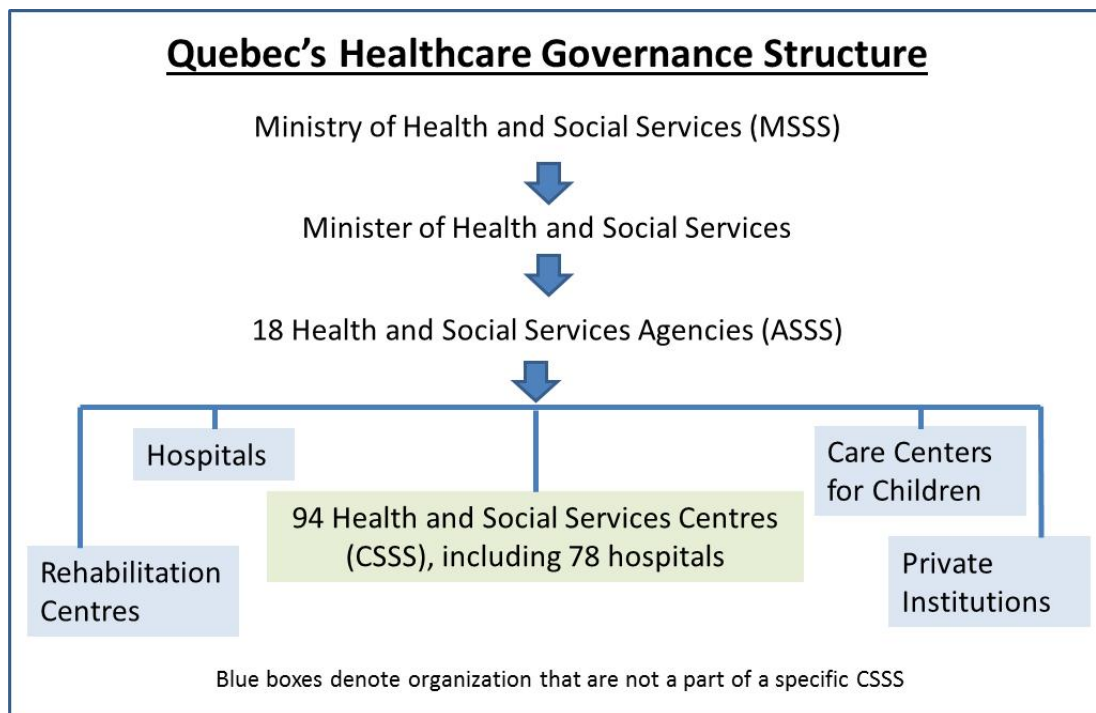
Quebec's Healthcare Governance Structure

Ministry of Health and Social Services (MSSS)

Minister of Health and Social Services

18 Health and Social Services Agencies (ASSS)

Hospitals

Care Centers for Children

94 Health and Social Services Centres (CSSS), including 78 hospitals

Rehabilitation Centres

Private Institutions

Blue boxes denote organization that are not a part of a specific CSSS